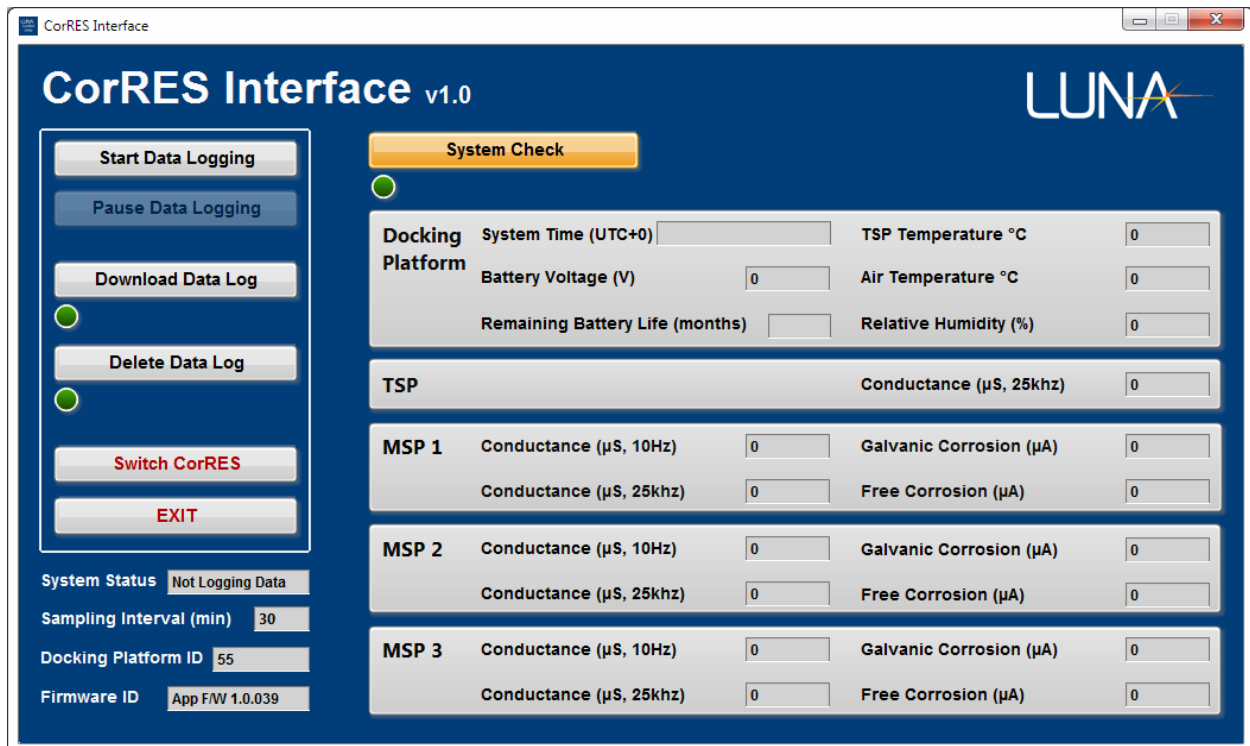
CorRES Interface

CorRES Interface v1.0

LUNA

Start Data Logging

Pause Data Logging

Download Data Log

Delete Data Log

Switch CorRES

EXIT

System Status Not Logging Data

Sampling Interval (min) 30

Docking Platform ID 55

Firmware ID App F/W 1.0.039

System Check

Docking Platform
System Time (UTC+0)
Battery Voltage (V) 0
Remaining Battery Life (months)
TSP Temperature °C 0
Air Temperature °C 0
Relative Humidity (%) 0

TSP
Conductance (μS, 25khz) 0

MSP 1
Conductance (μS, 10Hz) 0
Conductance (μS, 25khz) 0
Galvanic Corrosion (μA) 0
Free Corrosion (μA) 0

MSP 2
Conductance (μS, 10Hz) 0
Conductance (μS, 25khz) 0
Galvanic Corrosion (μA) 0
Free Corrosion (μA) 0

MSP 3
Conductance (μS, 10Hz) 0
Conductance (μS, 25khz) 0
Galvanic Corrosion (μA) 0
Free Corrosion (μA) 0